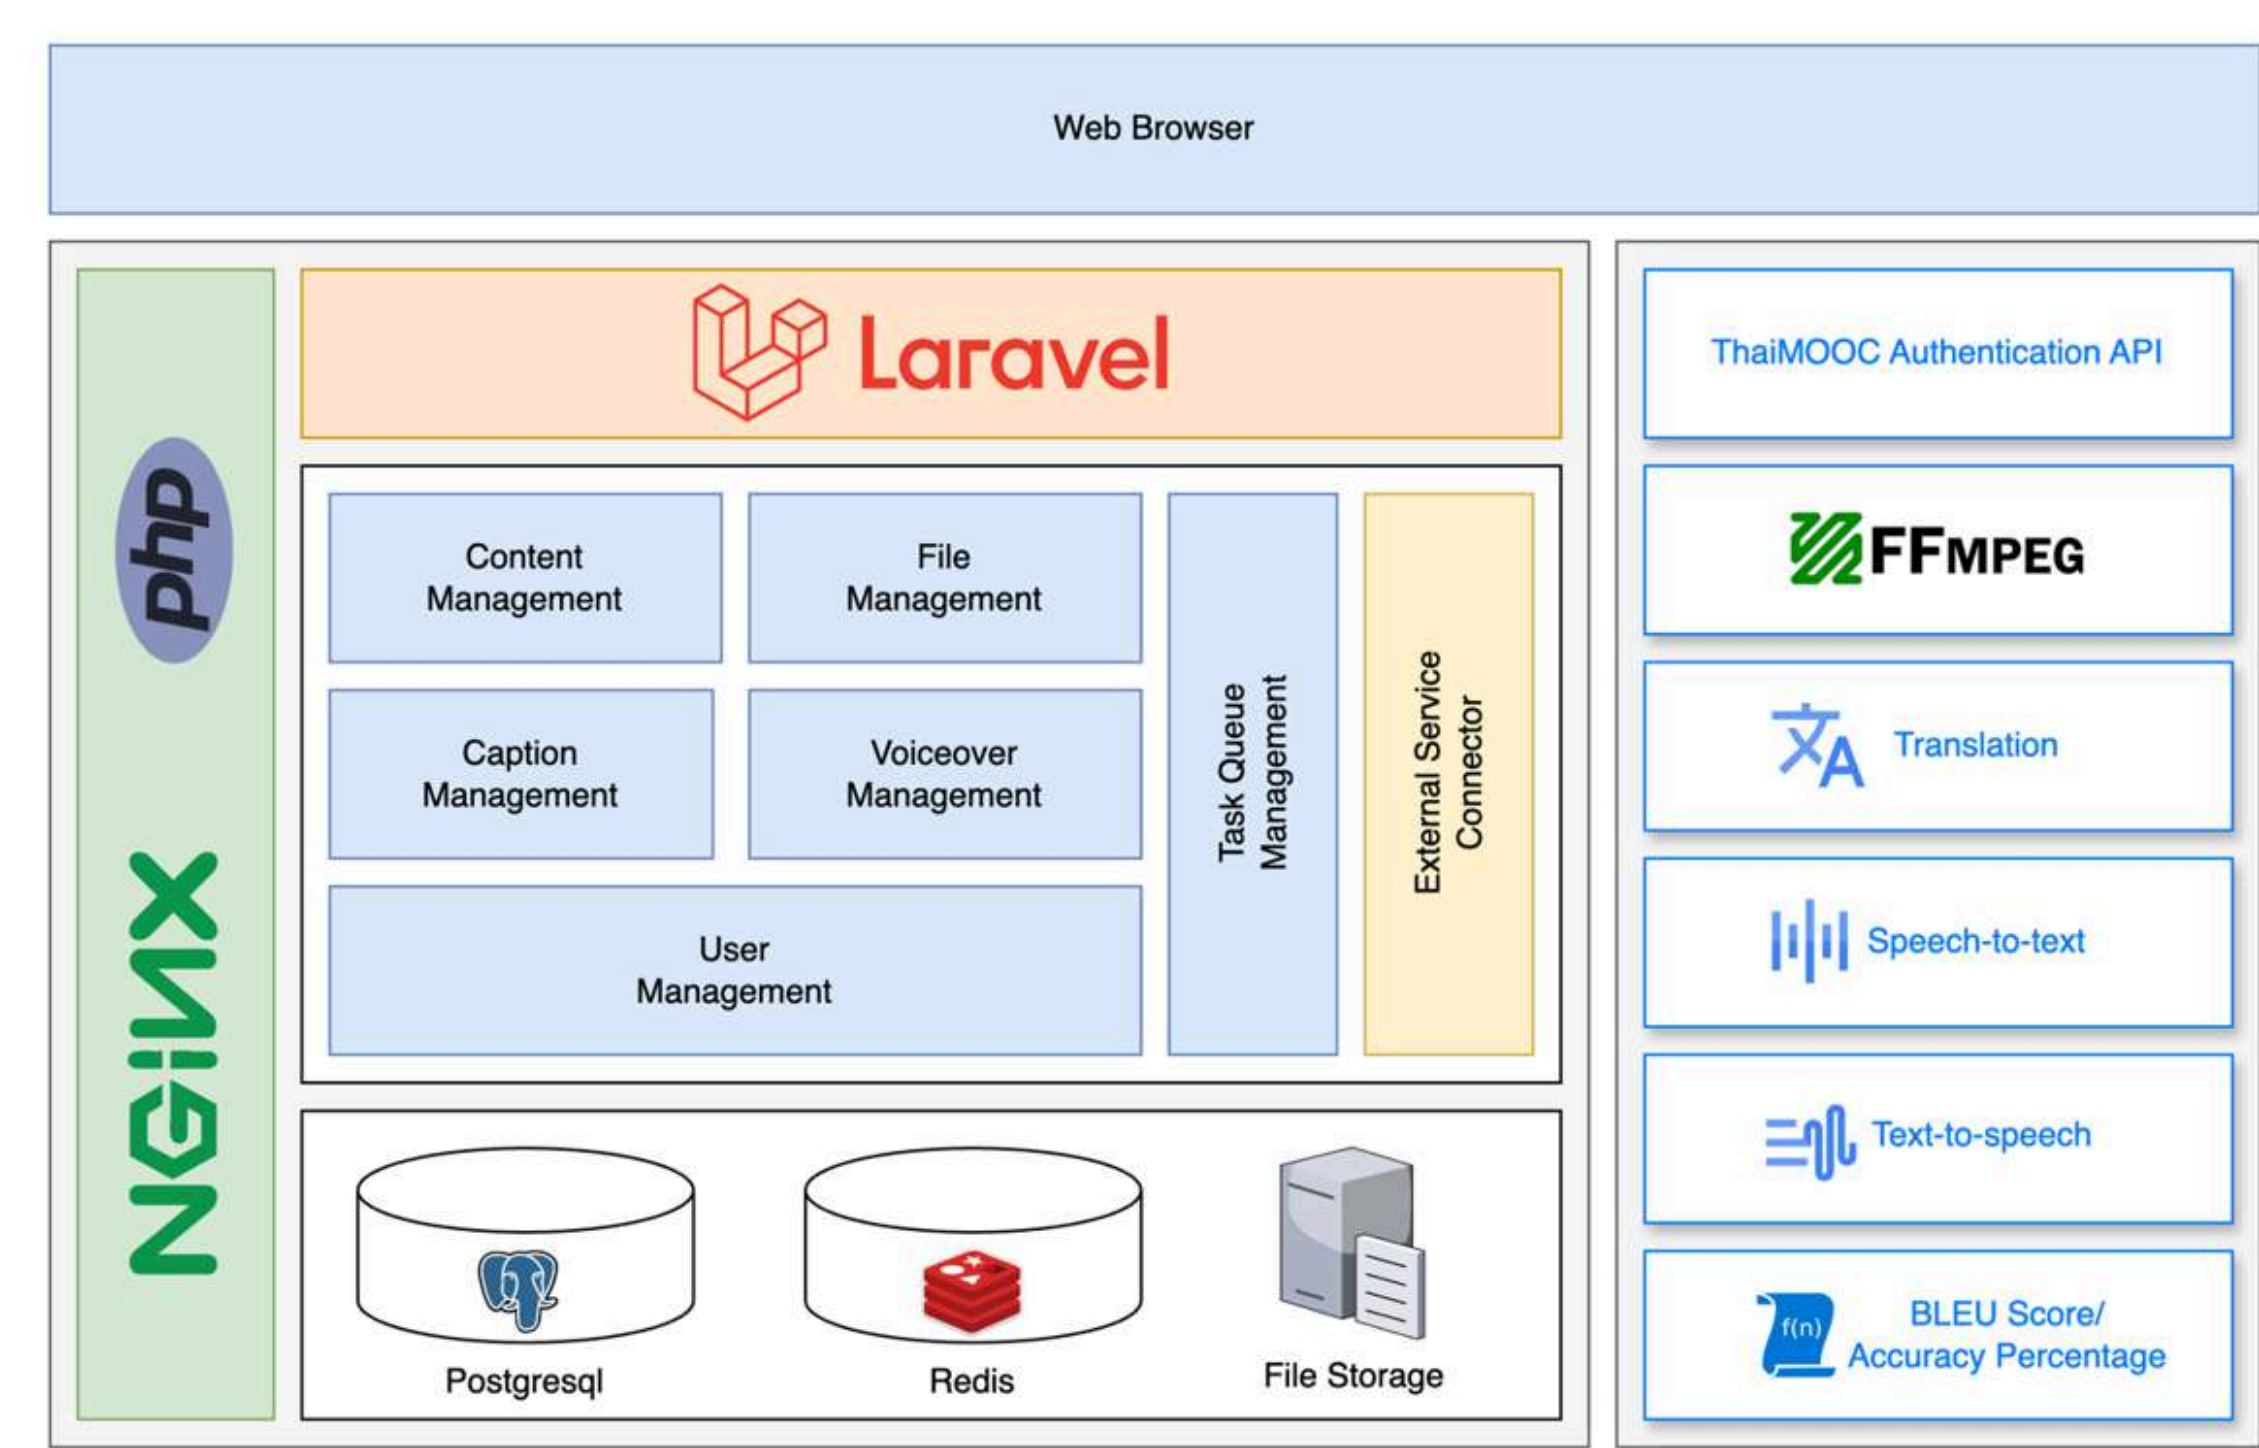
Web Browser

php

NGINX

Laravel

Content Management

File Management

Caption Management

Voiceover Management

User Management

Task Queue Management

External Service Connector

Postgresql

Redis

File Storage

ThaiMOOC Authentication API

FFMPEG

Translation

Speech-to-text

Text-to-speech

f(n)

BLEU Score/ Accuracy Percentage